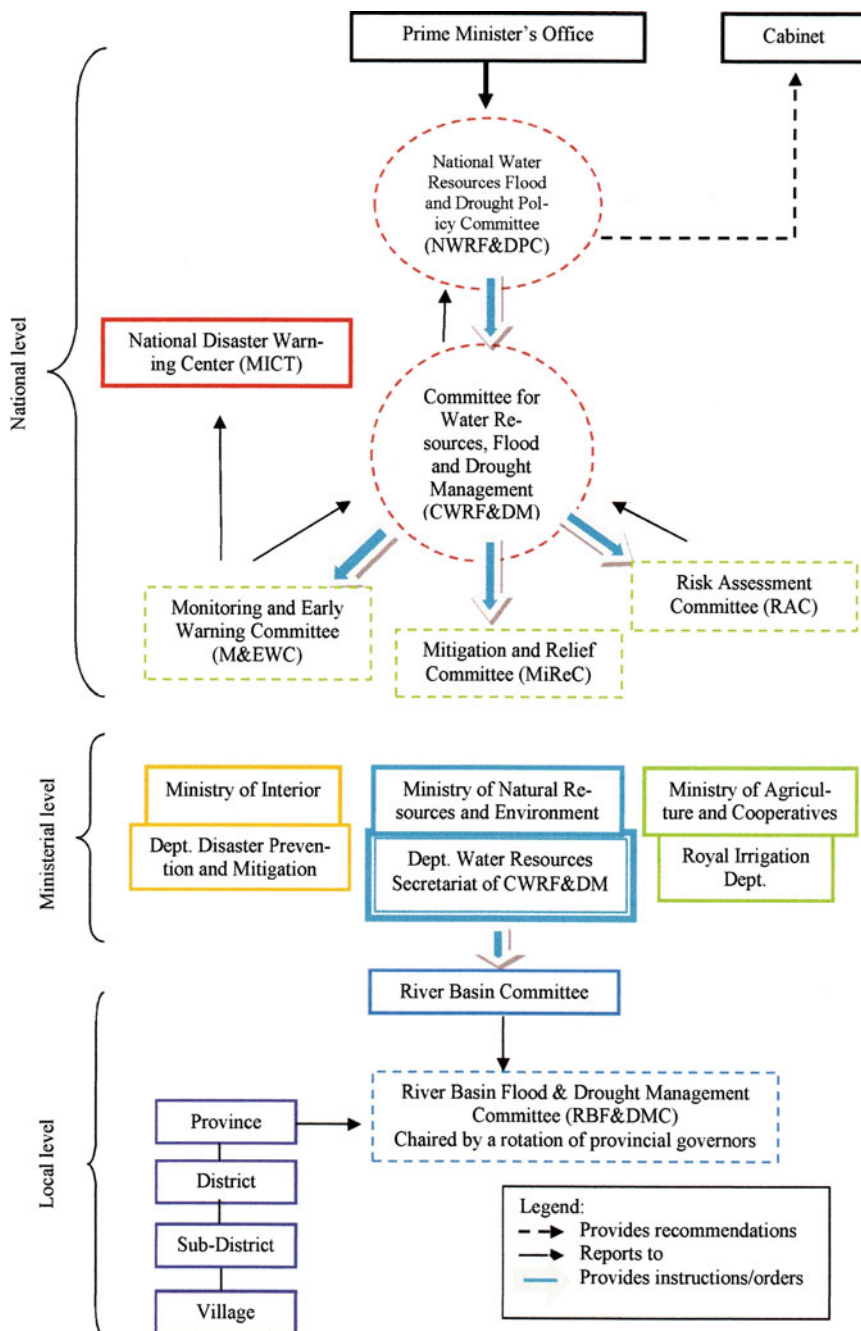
Prime Minister's Office

Cabinet

National level

National Water Resources Flood and Drought Policy Committee (NWRF&DPC)

National Disaster Warning Center (MICT)

Committee for Water Resources, Flood and Drought Management (CWRF&DM)

Monitoring and Early Warning Committee (M&EWC)

Mitigation and Relief Committee (MiReC)

Risk Assessment Committee (RAC)

Ministerial level

Ministry of Interior

Dept. Disaster Prevention and Mitigation

Ministry of Natural Resources and Environment

Dept. Water Resources Secretariat of CWRF&DM

Ministry of Agriculture and Cooperatives

Royal Irrigation Dept.

Local level

River Basin Committee

River Basin Flood & Drought Management Committee (RBF&DMC) Chaired by a rotation of provincial governors

Province

District

Sub-District

Village

Legend:
Provides recommendations
Reports to
Provides instructions/orders